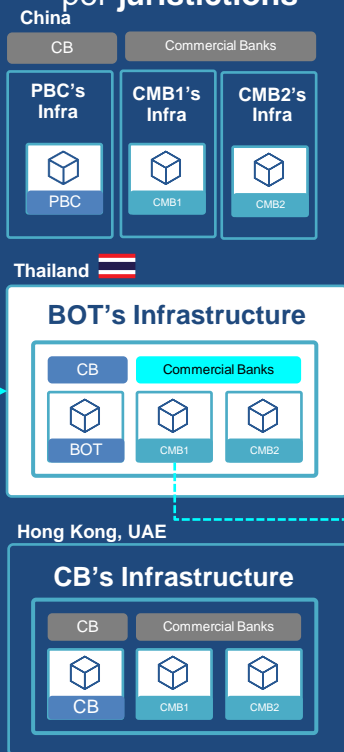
per jurisdictions

China

CB

Commercial Banks

PBC's Infra

PBC

CMB1's Infra

CMB1

CMB2's Infra

CMB2

Thailand

BOT's Infrastructure

CB

Commercial Banks

BOT

CMB1

CMB2

Hong Kong, UAE

CB's Infrastructure

CB

Commercial Banks

CB

CMB1

CMB2